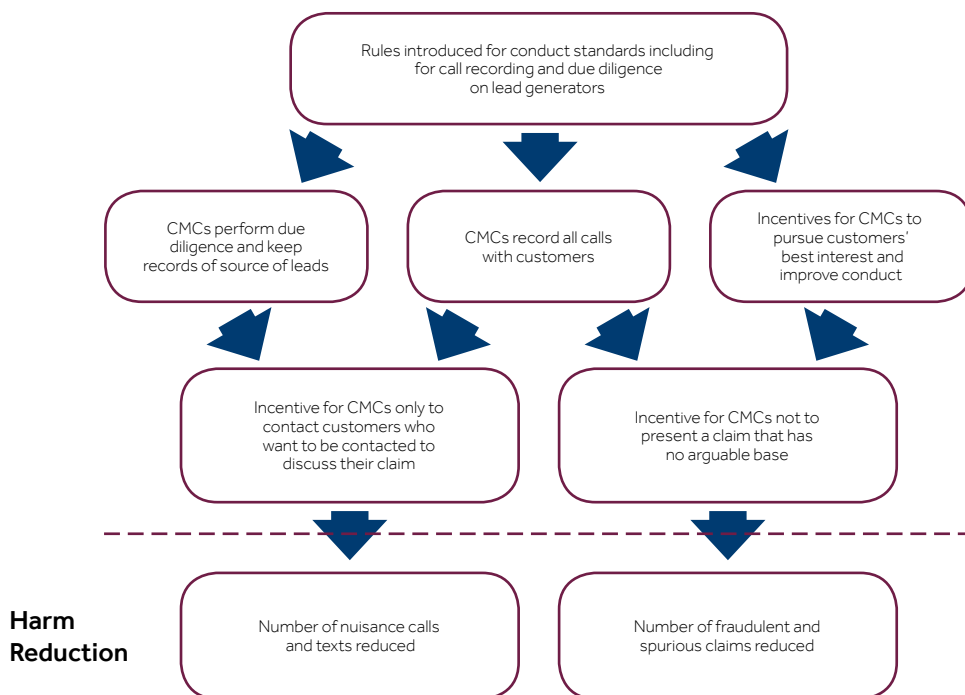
Rules introduced for conduct standards including for call recording and due diligence on lead generators

CMCs perform due diligence and keep records of source of leads

CMCs record all calls with customers

Incentives for CMCs to pursue customers' best interest and improve conduct

Incentive for CMCs only to contact customers who want to be contacted to discuss their claim

Incentive for CMCs not to present a claim that has no arguable base

Harm Reduction

Number of nuisance calls and texts reduced

Number of fraudulent and spurious claims reduced